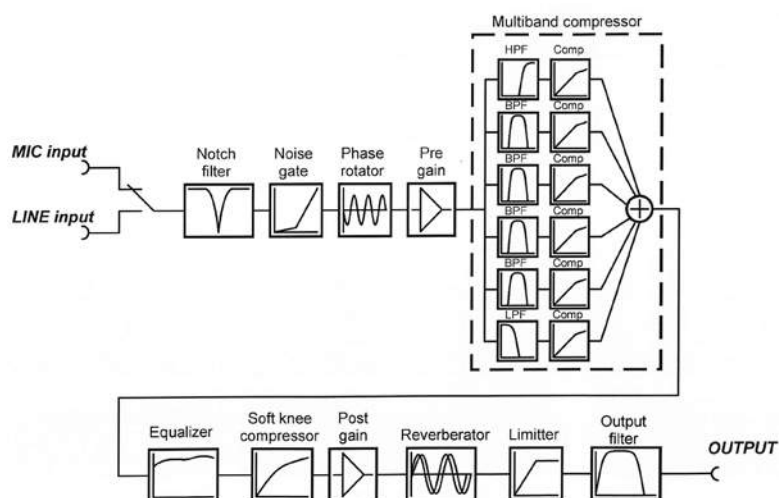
Multiband compressor

HPF
Comp
BPF
Comp
BPF
Comp
BPF
Comp
BPF
Comp
LPF
Comp

MIC input

LINE input

Notch filter

Noise gate

Phase rotator

Pre gain

Equalizer

Soft knee compressor

Post gain

Reverberator

Limitter

Output filter

OUTPUT